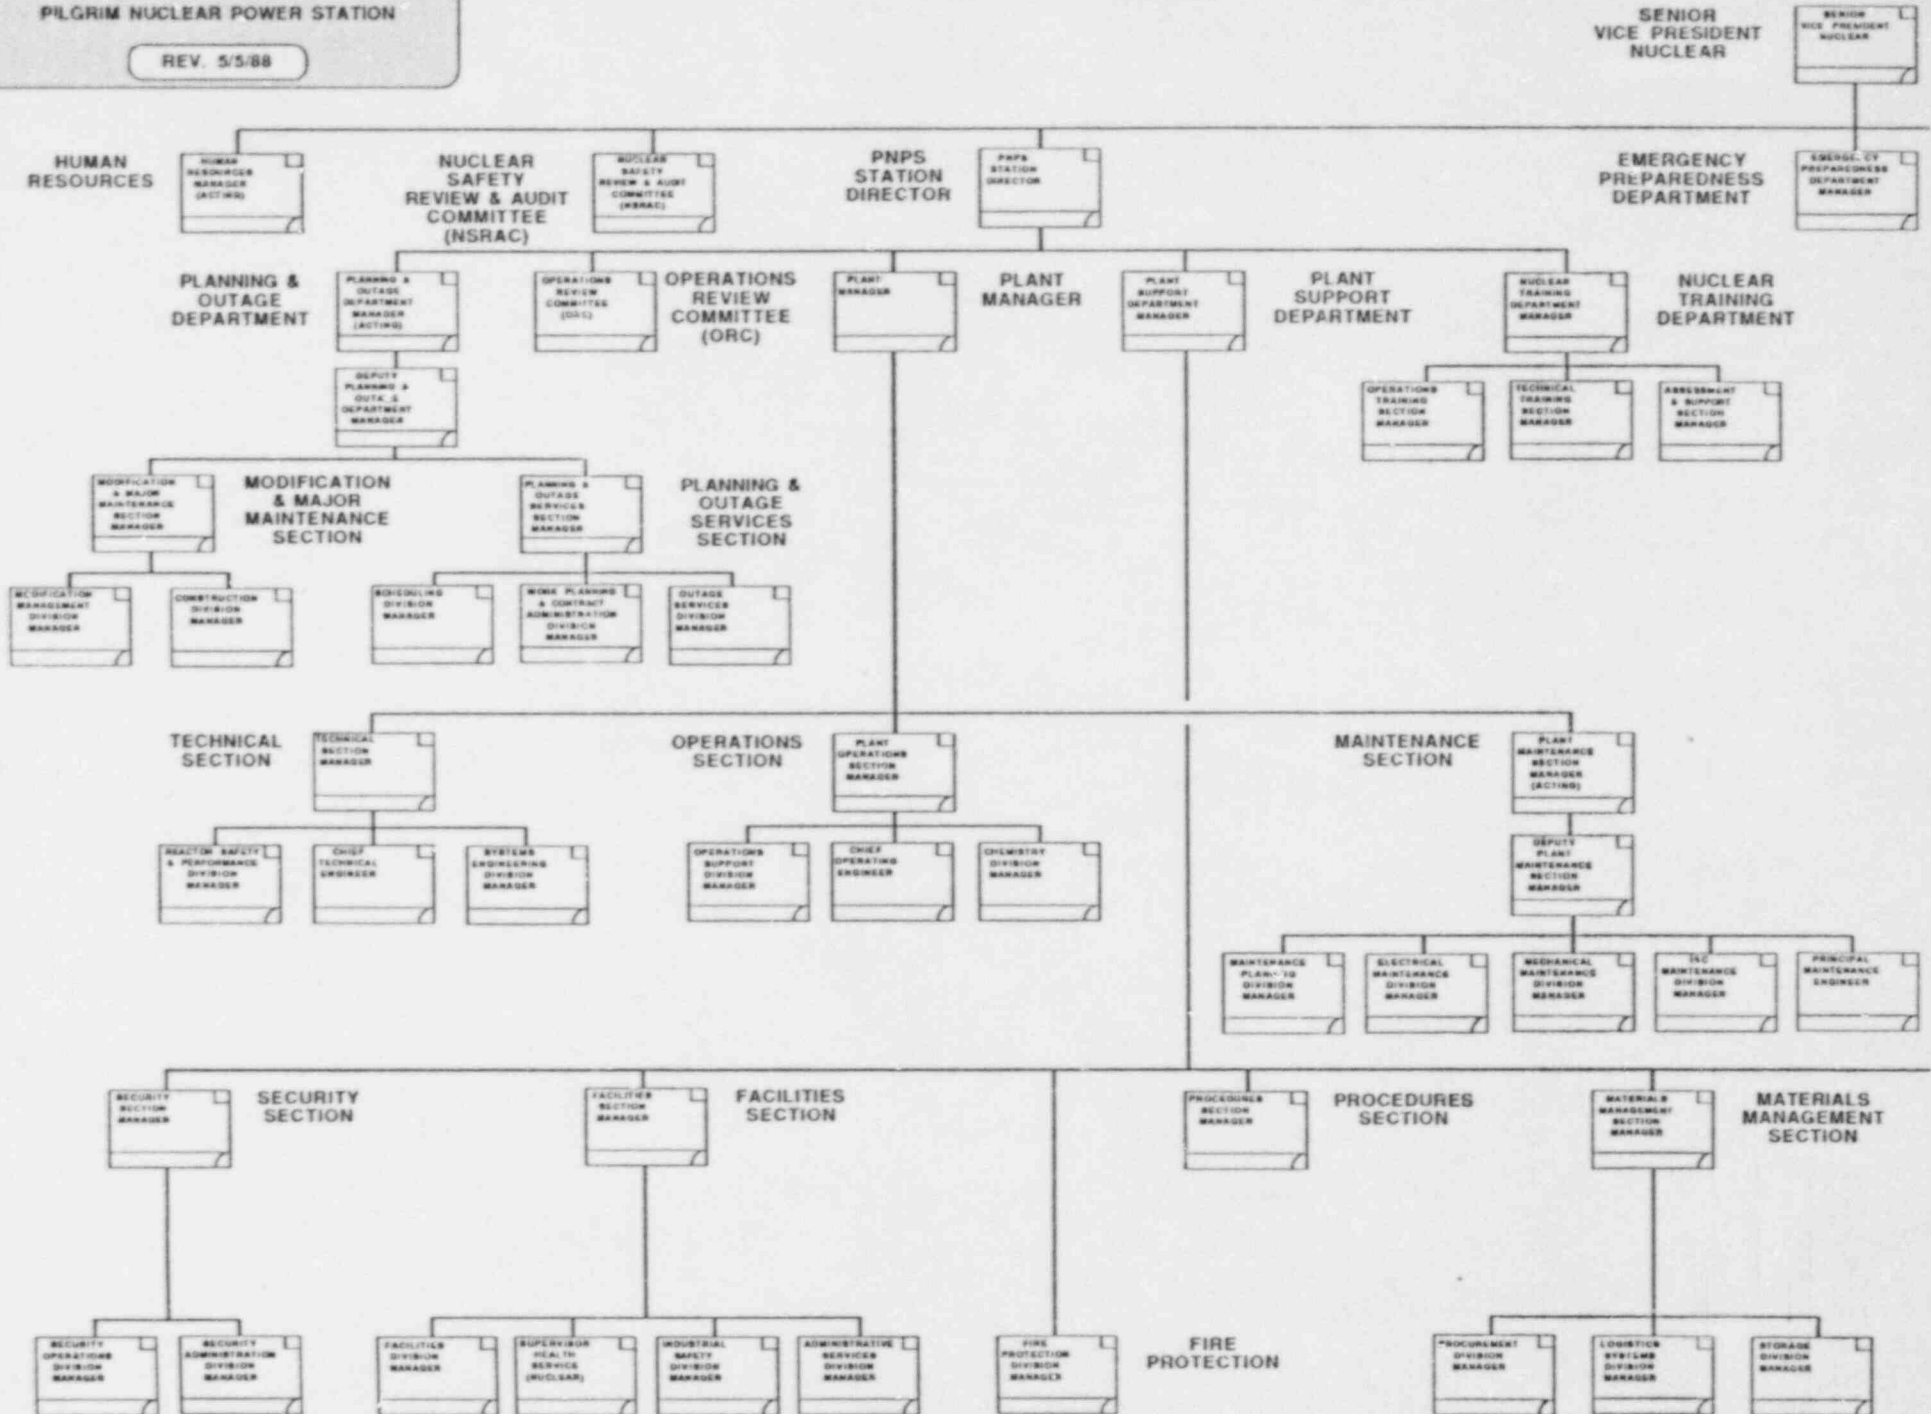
PILGRIM NUCLEAR POWER STATION

REV. 5/5/88

SENIOR VICE PRESIDENT NUCLEAR

SENIOR VICE PRESIDENT NUCLEAR

HUMAN RESOURCES

HUMAN RESOURCES MANAGER (ACTING)

NUCLEAR SAFETY REVIEW & AUDIT COMMITTEE (NSRAC)

NUCLEAR SAFETY REVIEW & AUDIT COMMITTEE (NSRAC)

PNPS STATION DIRECTOR

PNPS STATION DIRECTOR

EMERGENCY PREPAREDNESS DEPARTMENT

EMERGENCY PREPAREDNESS DEPARTMENT MANAGER

PLANNING & OUTAGE DEPARTMENT

PLANNING & OUTAGE DEPARTMENT MANAGER (ACTING)

OPERATIONS REVIEW COMMITTEE (ORC)

OPERATIONS REVIEW COMMITTEE (ORC)

PLANT MANAGER

PLANT MANAGER

PLANT SUPPORT DEPARTMENT MANAGER

PLANT SUPPORT DEPARTMENT

NUCLEAR TRAINING DEPARTMENT MANAGER

NUCLEAR TRAINING DEPARTMENT

DEPUTY PLANNING & OUTAGE DEPARTMENT MANAGER

OPERATIONS TRAINING SECTION MANAGER

TECHNICAL TRAINING SECTION MANAGER

ASSESSMENT & SUPPORT SECTION MANAGER

MODIFICATION & MAJOR MAINTENANCE SECTION MANAGER

MODIFICATION & MAJOR MAINTENANCE SECTION

PLANNING & OUTAGE SERVICES SECTION MANAGER

PLANNING & OUTAGE SERVICES SECTION

MODIFICATION MANAGEMENT DIVISION MANAGER

CONSTRUCTION DIVISION MANAGER

SCHEDULING DIVISION MANAGER

WORK PLANNING & CONTRACT ADMINISTRATION DIVISION MANAGER

OUTAGE SERVICES DIVISION MANAGER

TECHNICAL SECTION

TECHNICAL SECTION MANAGER

OPERATIONS SECTION

PLANT OPERATIONS SECTION MANAGER

MAINTENANCE SECTION

PLANT MAINTENANCE SECTION MANAGER (ACTING)

REACTOR SAFETY & PERFORMANCE DIVISION MANAGER

CHIEF TECHNICAL ENGINEER

SYSTEMS ENGINEERING DIVISION MANAGER

OPERATIONS SUPPORT DIVISION MANAGER

CHIEF OPERATING ENGINEER

CHEMISTRY DIVISION MANAGER

DEPUTY PLANT MAINTENANCE SECTION MANAGER

MAINTENANCE PLANNING DIVISION MANAGER

ELECTRICAL MAINTENANCE DIVISION MANAGER

MECHANICAL MAINTENANCE DIVISION MANAGER

I&C MAINTENANCE DIVISION MANAGER

PRINCIPAL MAINTENANCE ENGINEER

SECURITY SECTION MANAGER

SECURITY SECTION

FACILITIES SECTION MANAGER

FACILITIES SECTION

PROCEDURES SECTION MANAGER

PROCEDURES SECTION

MATERIALS MANAGEMENT SECTION MANAGER

MATERIALS MANAGEMENT SECTION

SECURITY OPERATIONS DIVISION MANAGER

SECURITY ADMINISTRATION DIVISION MANAGER

FACILITIES DIVISION MANAGER

SUPERVISOR HEALTH SERVICE (NUCLEAR)

INDUSTRIAL SAFETY DIVISION MANAGER

ADMINISTRATIVE SERVICES DIVISION MANAGER

FIRE PROTECTION DIVISION MANAGER

FIRE PROTECTION

PROCUREMENT DIVISION MANAGER

LOGISTICS SYSTEMS DIVISION MANAGER

STORAGE DIVISION MANAGER